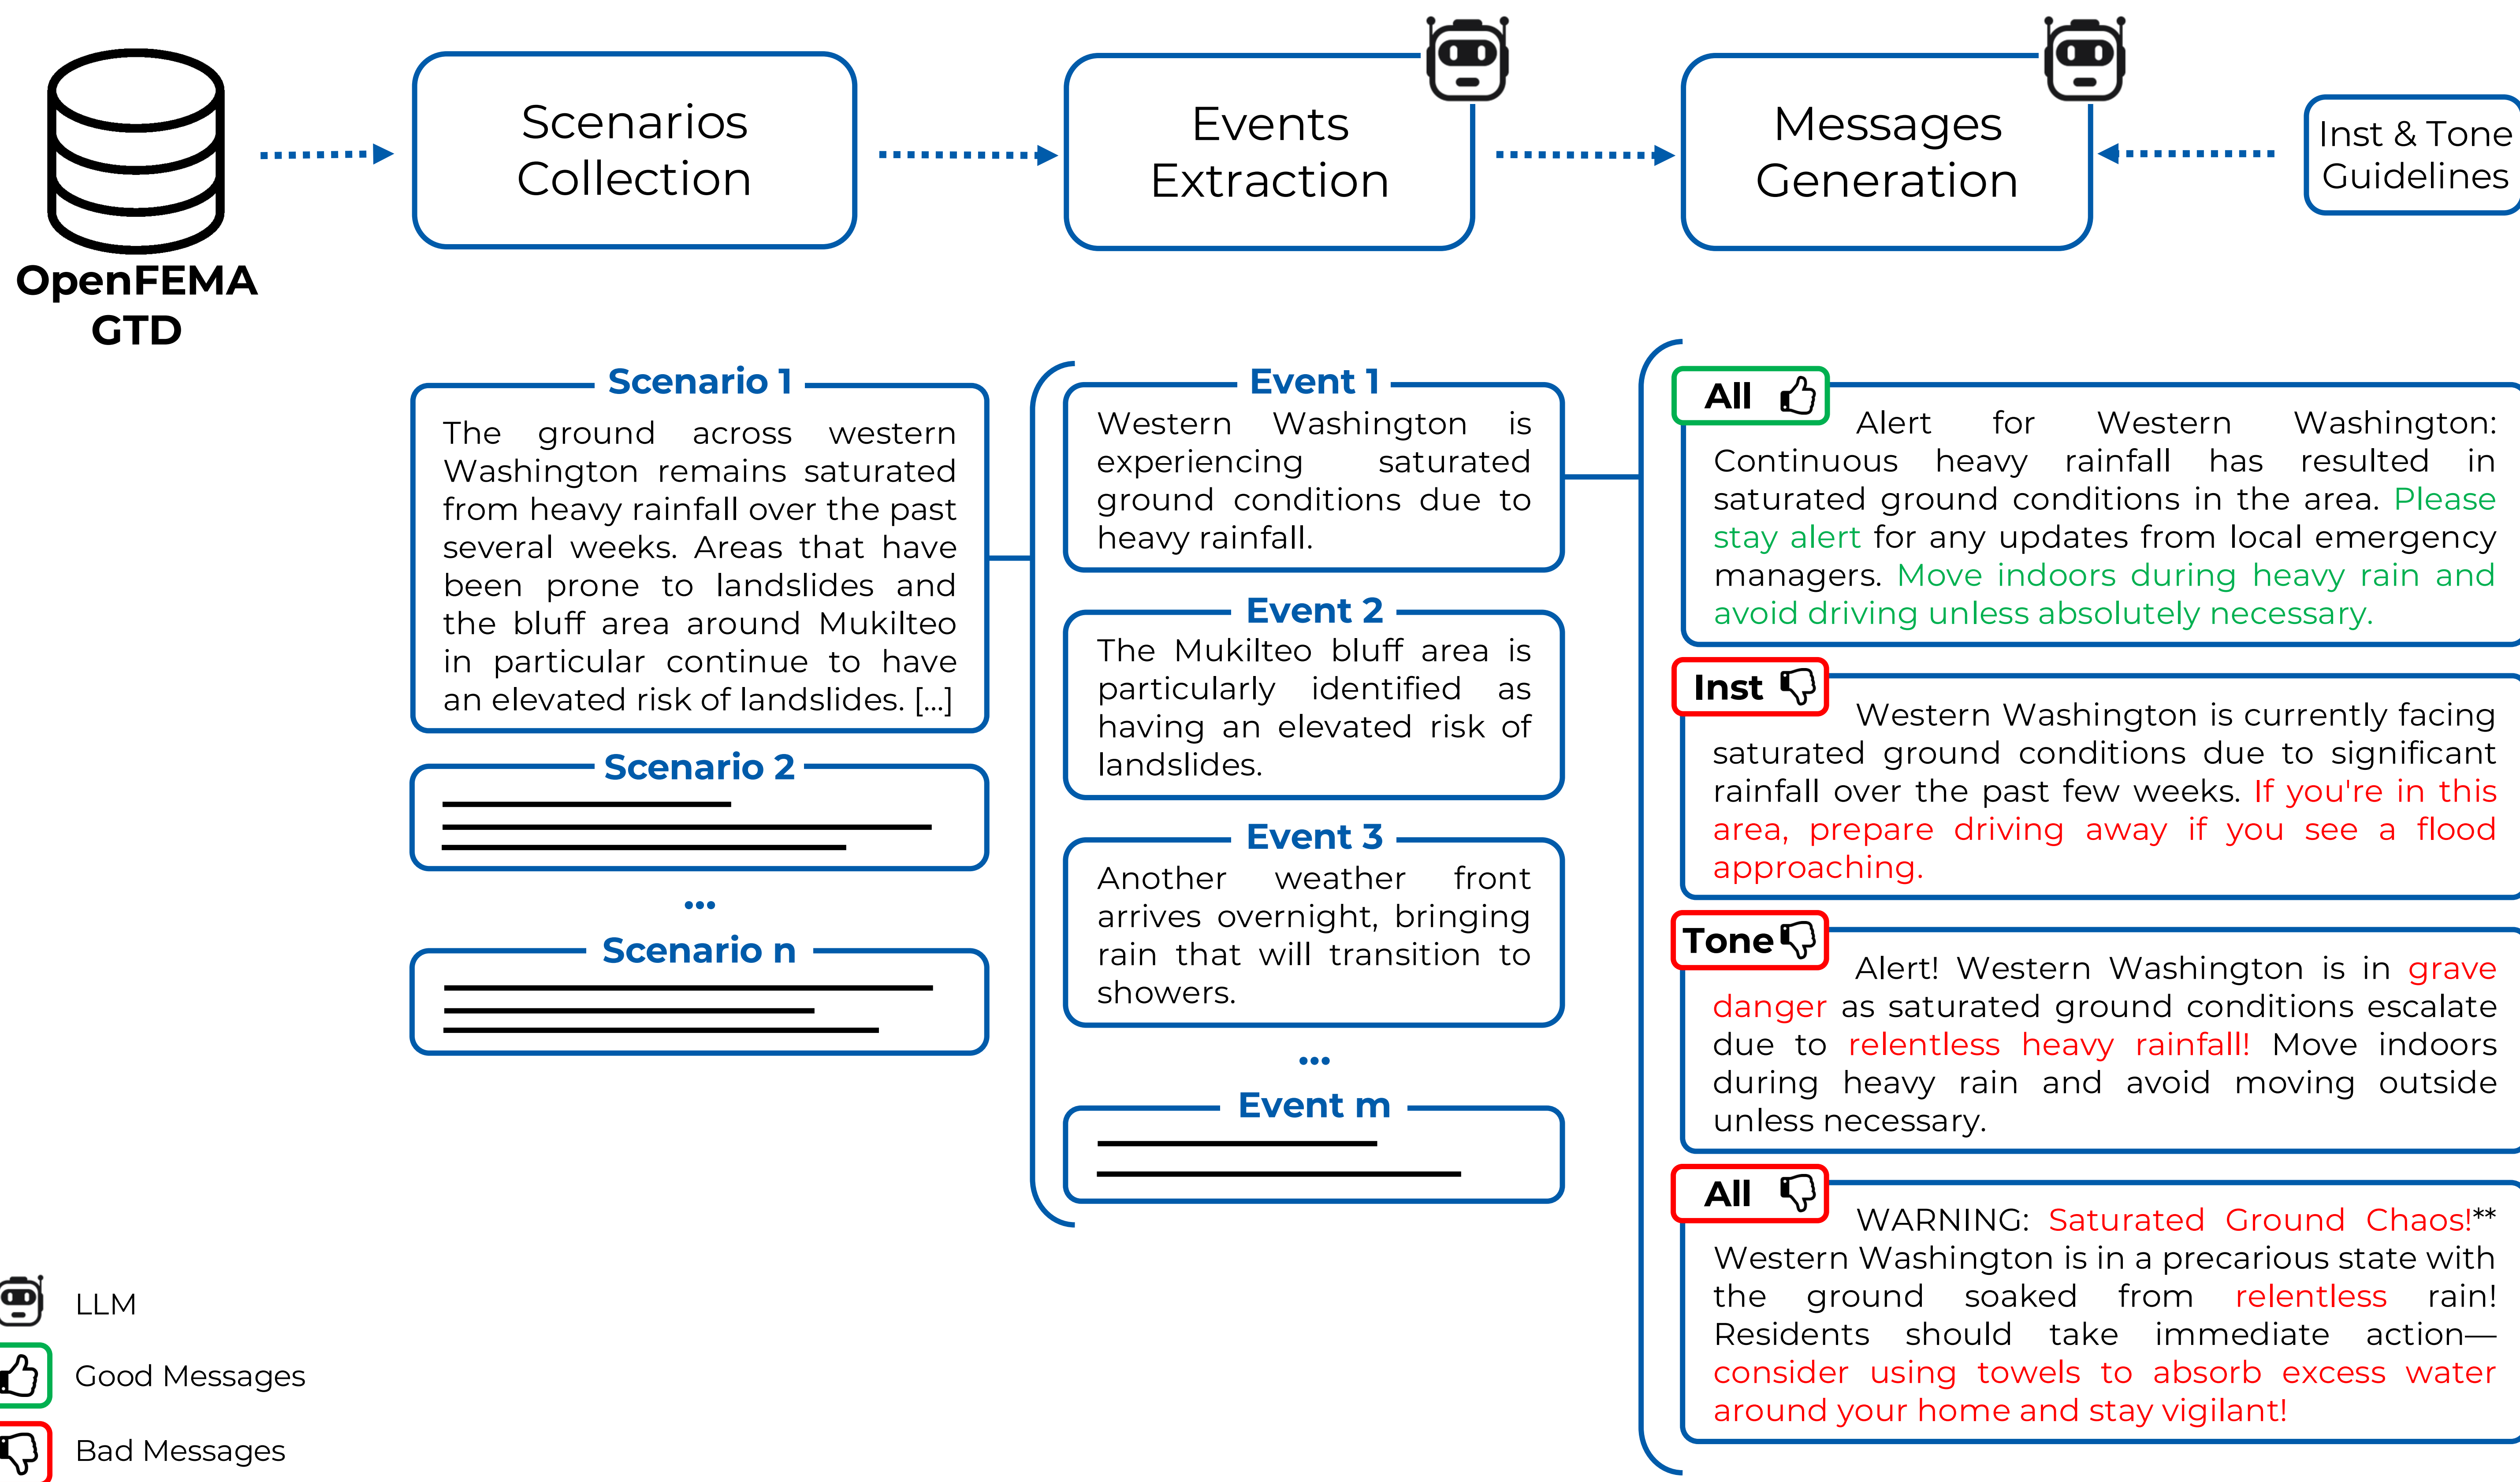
OpenFEMA GTD

Scenarios Collection

Events Extraction

Messages Generation

Inst & Tone Guidelines

Scenario 1

The ground across western Washington remains saturated from heavy rainfall over the past several weeks. Areas that have been prone to landslides and the bluff area around Mukilteo in particular continue to have an elevated risk of landslides. [...]

Scenario 2

...

Scenario n

Event 1

Western Washington is experiencing saturated ground conditions due to heavy rainfall.

Event 2

The Mukilteo bluff area is particularly identified as having an elevated risk of landslides.

Event 3

Another weather front arrives overnight, bringing rain that will transition to showers.

...

Event m

All

Alert for Western Washington: Continuous heavy rainfall has resulted in saturated ground conditions in the area. Please stay alert for any updates from local emergency managers. Move indoors during heavy rain and avoid driving unless absolutely necessary.

Inst

Western Washington is currently facing saturated ground conditions due to significant rainfall over the past few weeks. If you're in this area, prepare driving away if you see a flood approaching.

Tone

Alert! Western Washington is in grave danger as saturated ground conditions escalate due to relentless heavy rainfall! Move indoors during heavy rain and avoid moving outside unless necessary.

All

WARNING: Saturated Ground Chaos!** Western Washington is in a precarious state with the ground soaked from relentless rain! Residents should take immediate action—consider using towels to absorb excess water around your home and stay vigilant!

LLM

Good Messages

Bad Messages